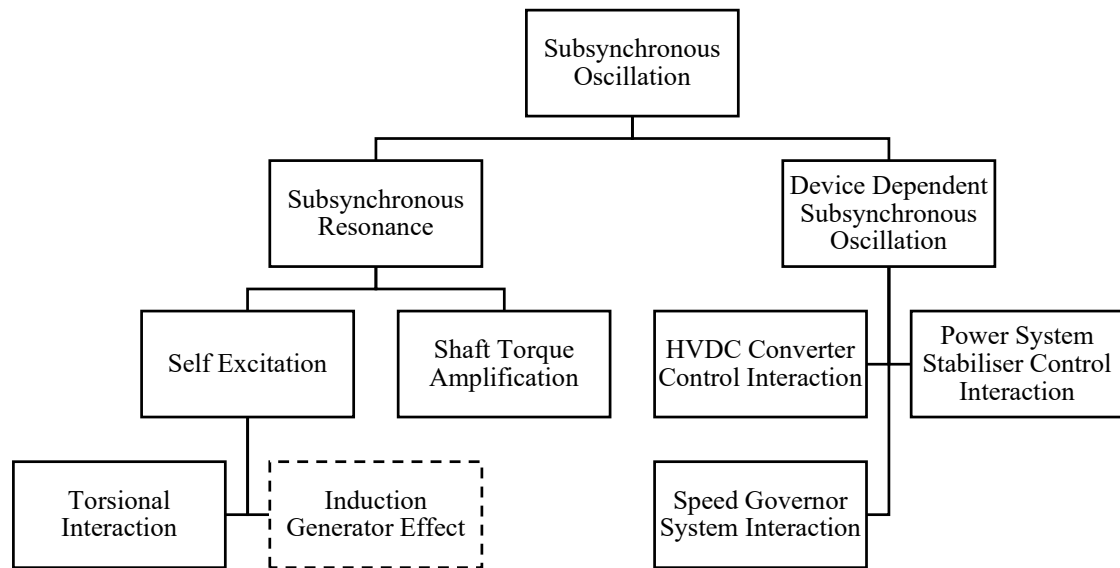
Subsynchronous Oscillation

Subsynchronous Resonance

Device Dependent Subsynchronous Oscillation

Self Excitation

Shaft Torque Amplification

HVDC Converter Control Interaction

Power System Stabiliser Control Interaction

Torsional Interaction

Induction Generator Effect

Speed Governor System Interaction